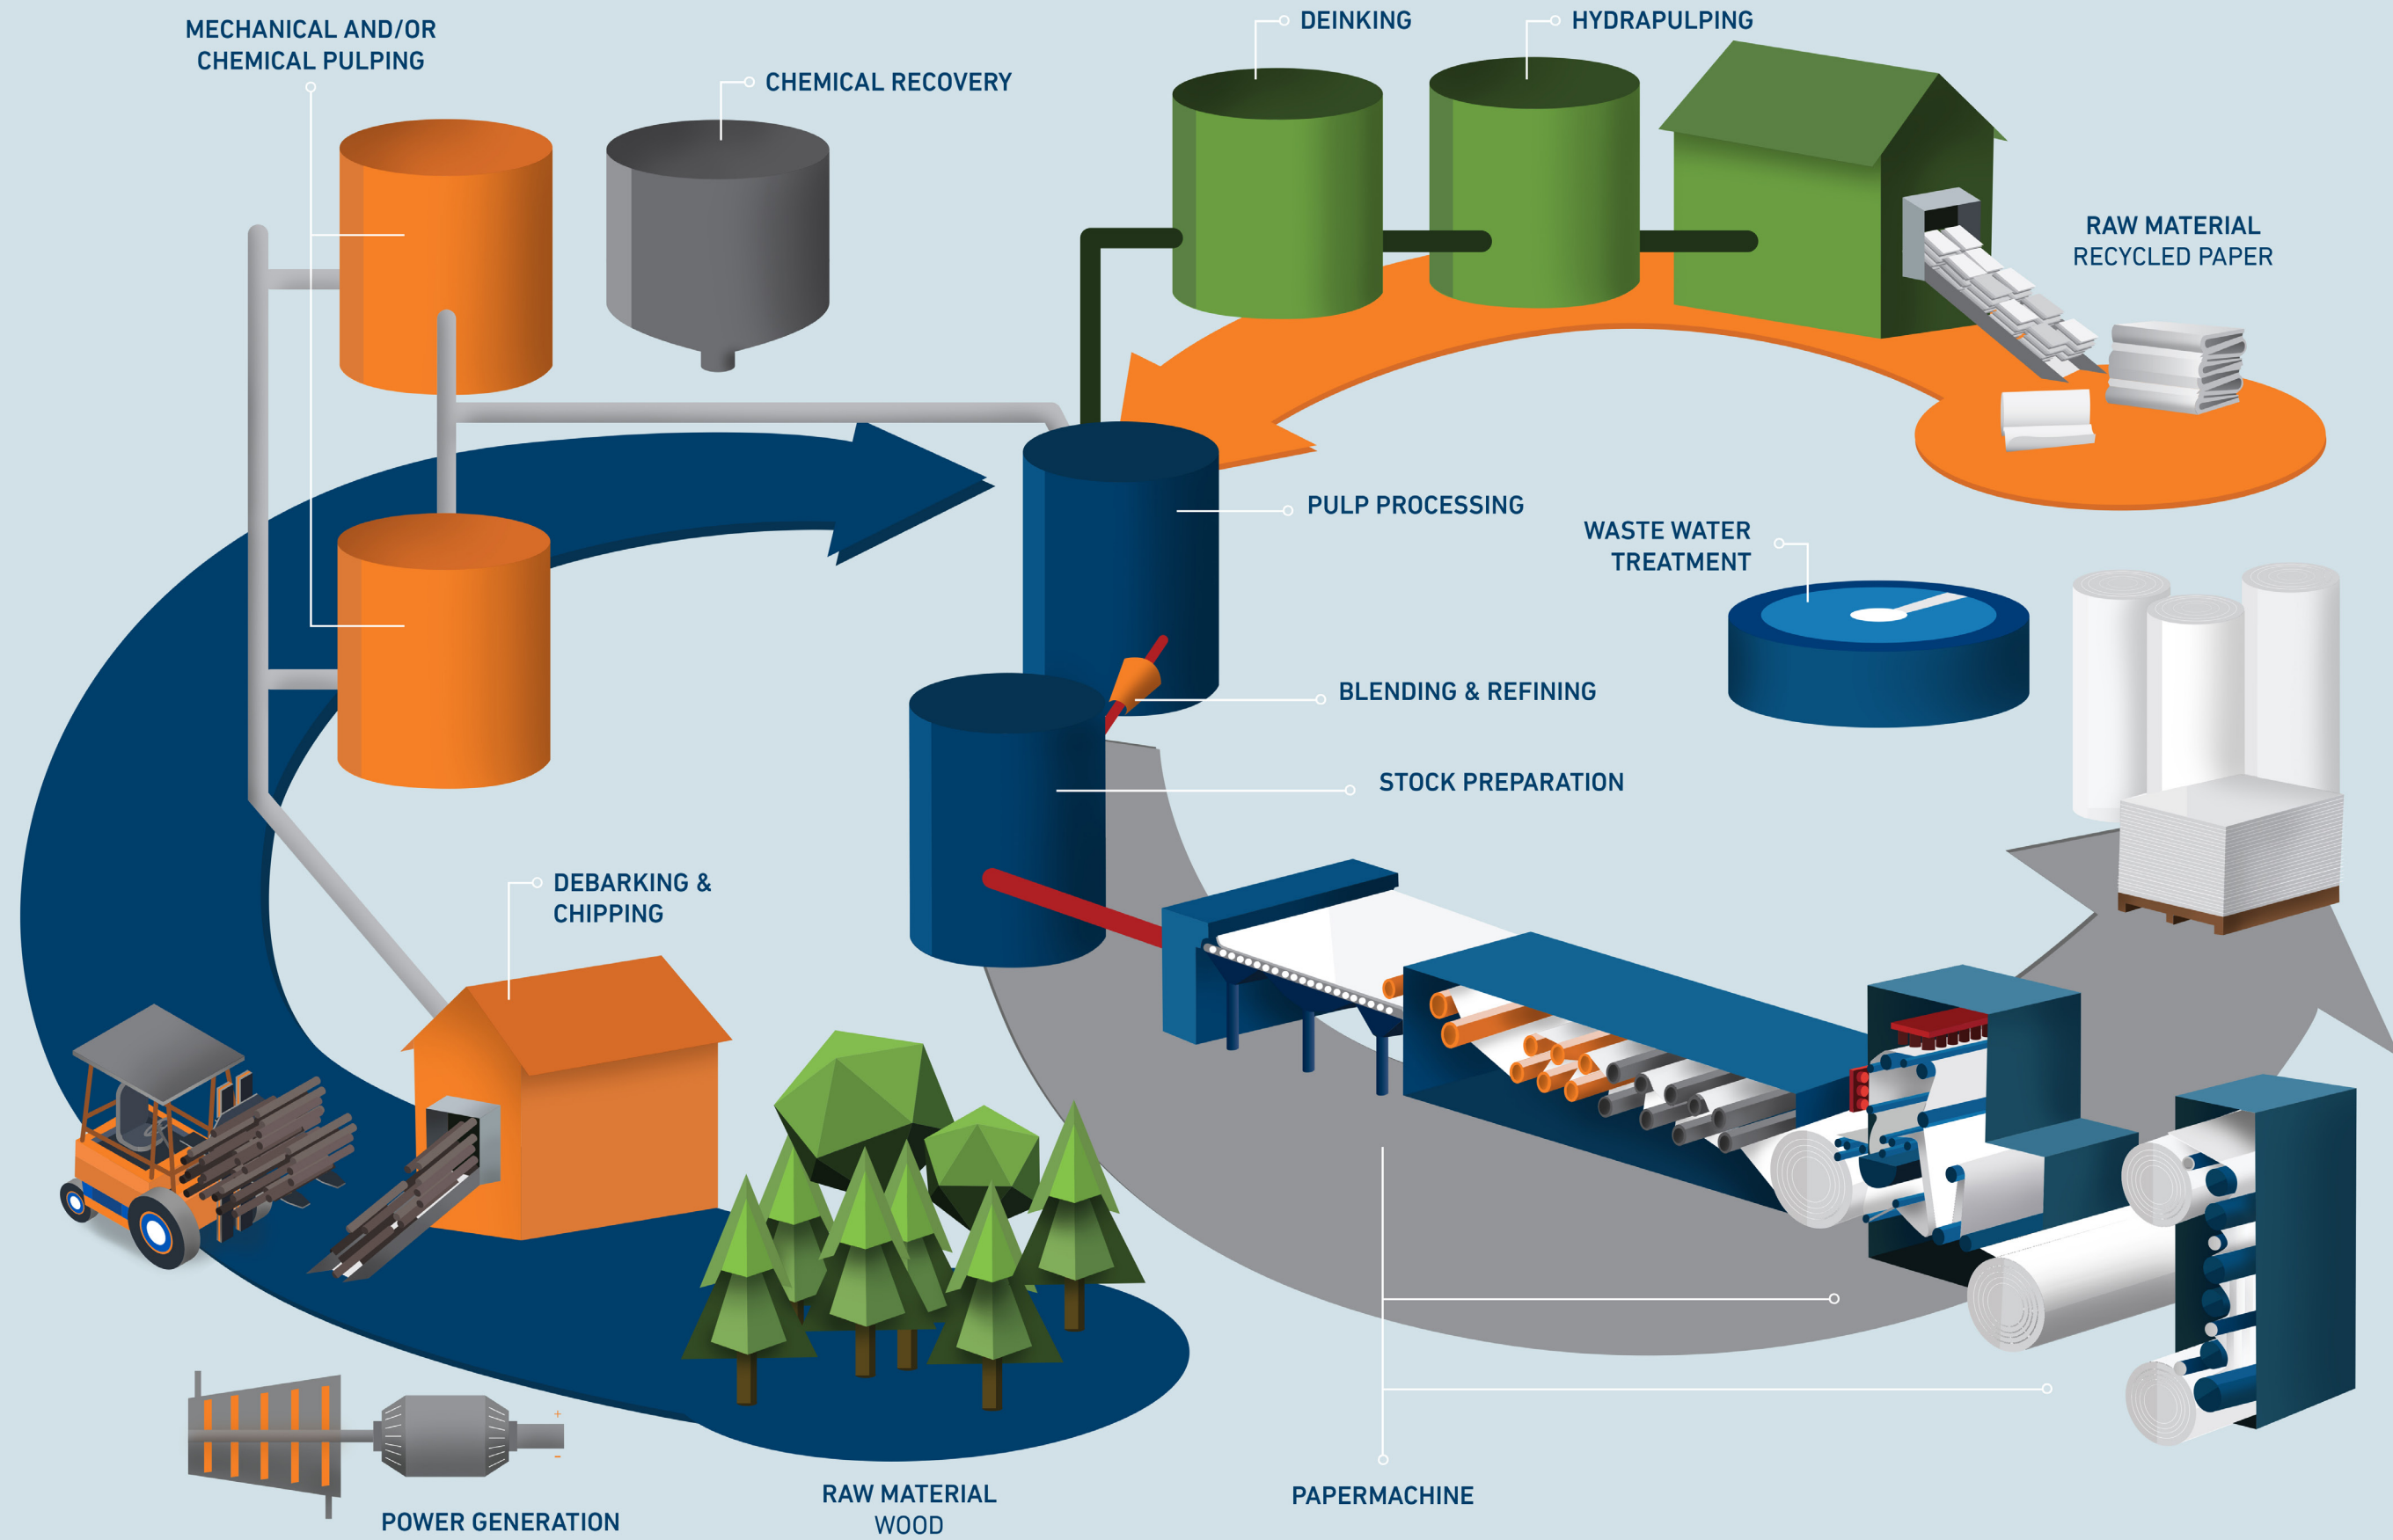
MECHANICAL AND/OR CHEMICAL PULPING

CHEMICAL RECOVERY

DEINKING

HYDRAPULPING

RAW MATERIAL RECYCLED PAPER

PULP PROCESSING

WASTE WATER TREATMENT

BLENDING & REFINING

STOCK PREPARATION

DEBARKING & CHIPPING

POWER GENERATION

RAW MATERIAL WOOD

PAPERMACHINE